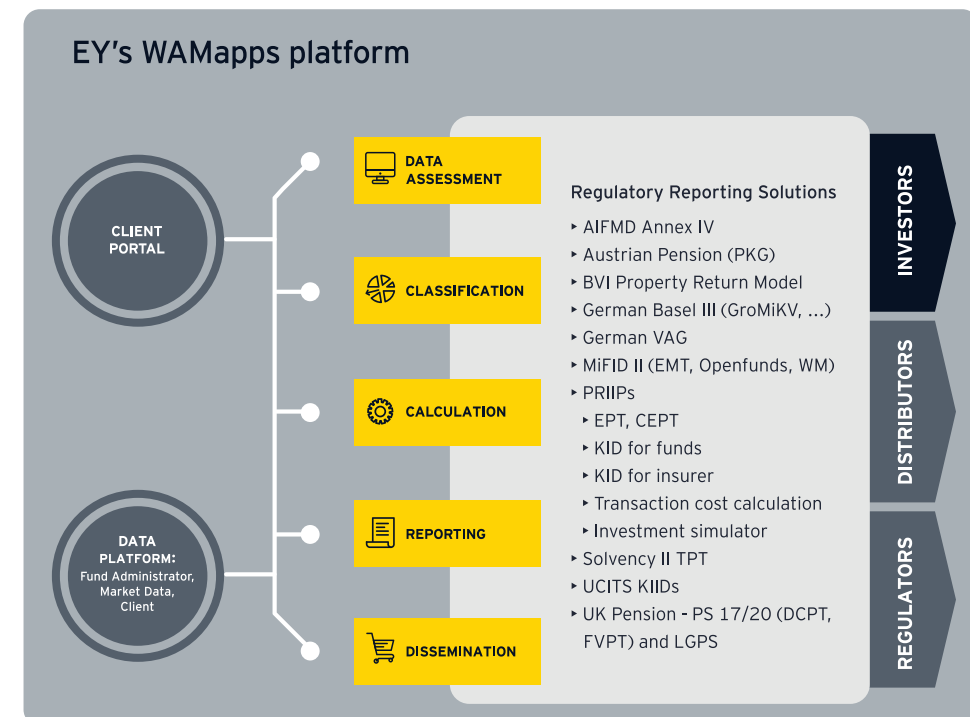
EY's WAMapps platform

CLIENT PORTAL

DATA PLATFORM: Fund Administrator, Market Data, Client

DATA ASSESSMENT

CLASSIFICATION

CALCULATION

REPORTING

DISSEMINATION

Regulatory Reporting Solutions
‣ AIFMD Annex IV
‣ Austrian Pension (PKG)
‣ BVI Property Return Model
‣ German Basel III (GroMiKV, ...)
‣ German VAG
‣ MiFID II (EMT, Openfunds, WM)
‣ PRIIPs
‣ EPT, CEPT
‣ KID for funds
‣ KID for insurer
‣ Transaction cost calculation
‣ Investment simulator
‣ Solvency II TPT
‣ UCITS KIIDs
‣ UK Pension - PS 17/20 (DCPT, FVPT) and LGPS

INVESTORS

DISTRIBUTORS

REGULATORS